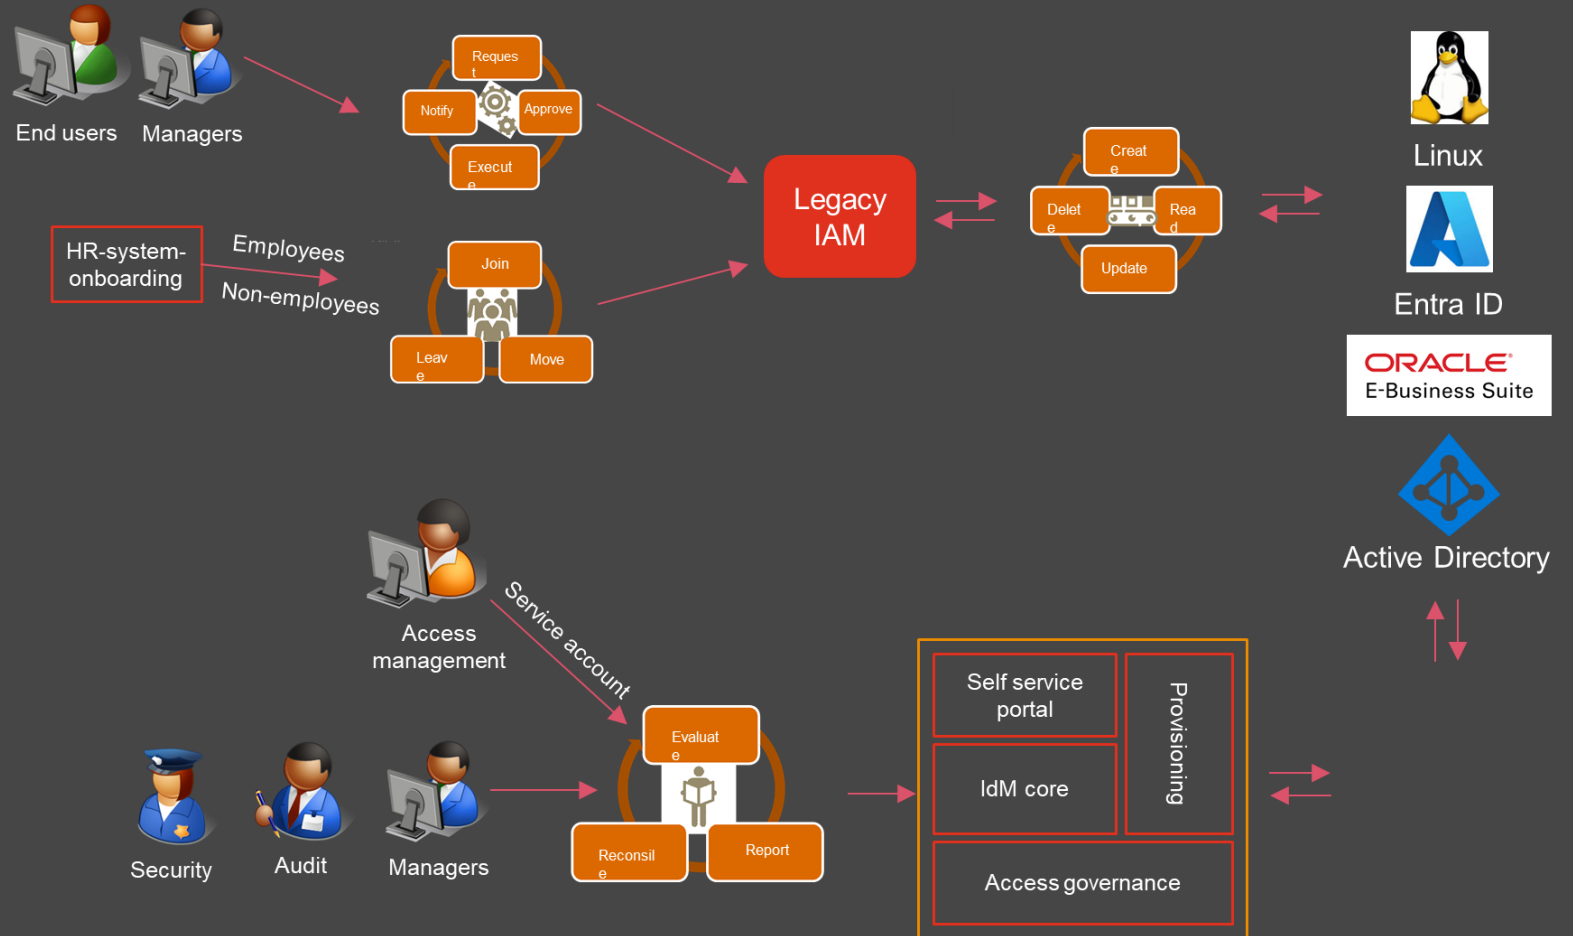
End users Managers

Request
Notify Approve
Execute

HR-system-onboarding

Employees

Non-employees

Join
Leave Move

Legacy IAM

Create
Delete Read
Update

Linux

Entra ID

ORACLE
E-Business Suite

Active Directory

Access management

Service account

Security Audit Managers

Evaluate
Reconcile Report

Self service portal

IdM core

Provisioning

Access governance